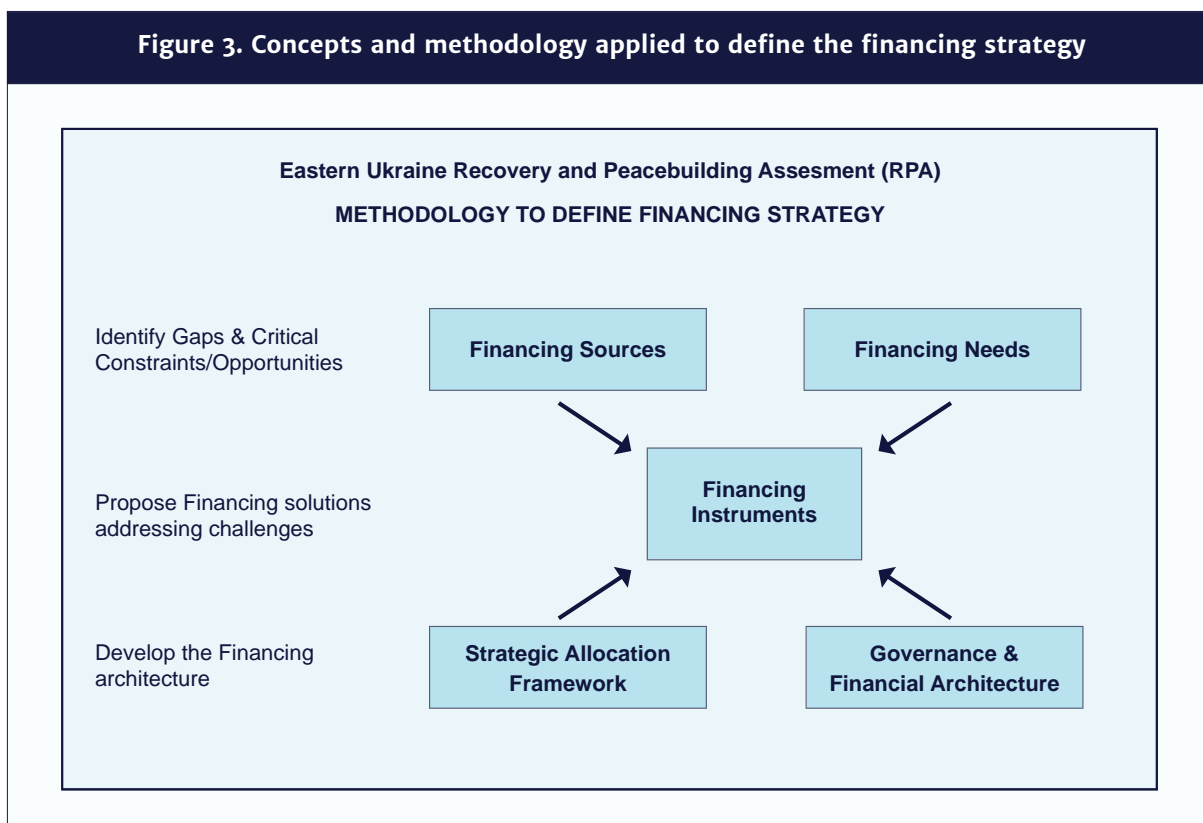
Figure 3. Concepts and methodology applied to define the financing strategy

Eastern Ukraine Recovery and Peacebuilding Assesment (RPA)

METHODOLOGY TO DEFINE FINANCING STRATEGY

Identify Gaps & Critical Constraints/Opportunities

Financing Sources

Financing Needs

Propose Financing solutions addressing challenges

Financing Instruments

Develop the Financing architecture

Strategic Allocation Framework

Governance & Financial Architecture